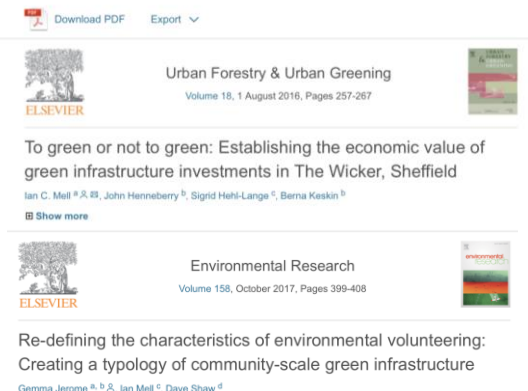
PDF Download PDF Export

ELSEVIER

Urban Forestry & Urban Greening

Volume 18, 1 August 2016, Pages 257-267

To green or not to green: Establishing the economic value of green infrastructure investments in The Wicker, Sheffield

Ian C. Mell a, John Henneberry b, Sigrid Hehl-Lange c, Berna Keskin b

Show more

ELSEVIER

Environmental Research

Volume 158, October 2017, Pages 399-408

Re-defining the characteristics of environmental volunteering: Creating a typology of community-scale green infrastructure

Gemma Jerome a, b, Ian Mell c, Dave Shaw d